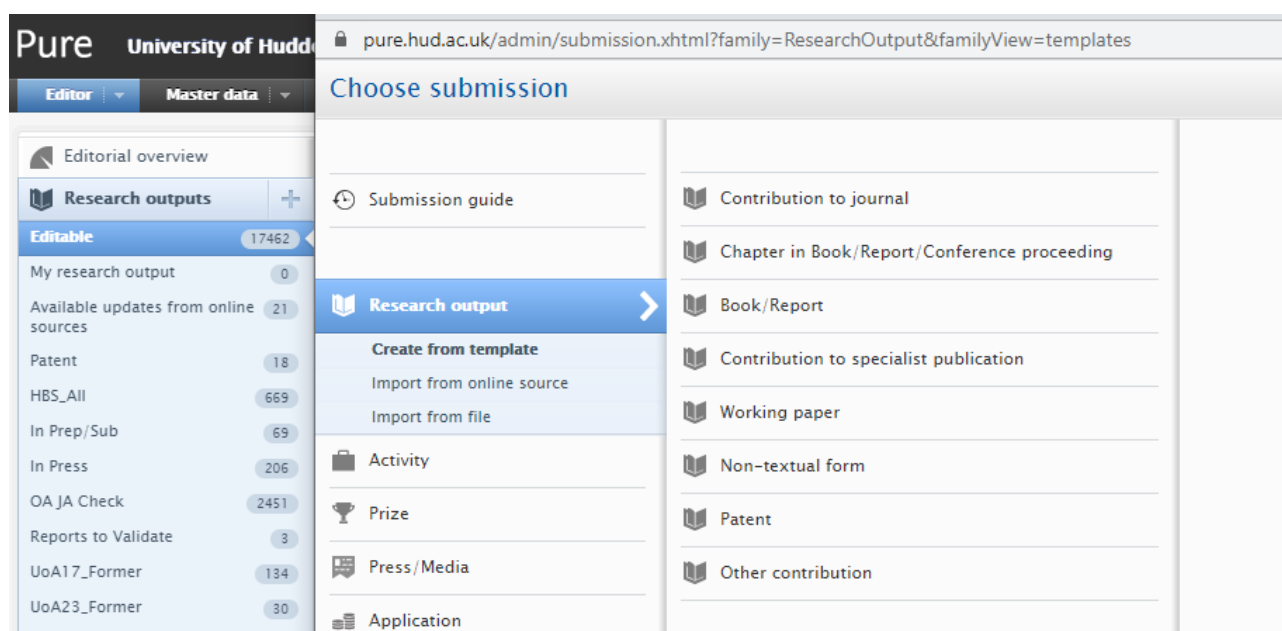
Pure University of Hudd

Editor

Master data

Editorial overview

Research outputs

Editable 17462

My research output 0

Available updates from online sources 21

Patent 18

HBS_All 669

In Prep/Sub 69

In Press 206

OA JA Check 2451

Reports to Validate 3

UoA17_Former 134

UoA23_Former 30

pure.hud.ac.uk/admin/submission.xhtml?family=ResearchOutput&familyView=templates

Choose submission

Submission guide

Research output

Create from template

Import from online source

Import from file

Activity

Prize

Press/Media

Application

Contribution to journal

Chapter in Book/Report/Conference proceeding

Book/Report

Contribution to specialist publication

Working paper

Non-textual form

Patent

Other contribution